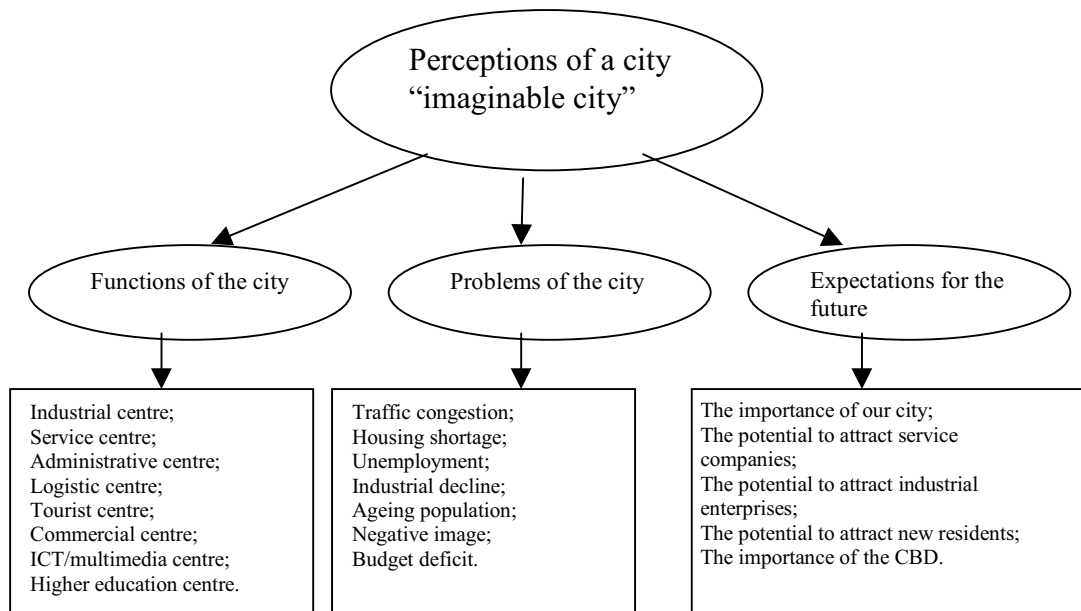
Perceptions of a city "imaginable city"

Functions of the city

Problems of the city

Expectations for the future

Industrial centre;
Service centre;
Administrative centre;
Logistic centre;
Tourist centre;
Commercial centre;
ICT/multimedia centre;
Higher education centre.

Traffic congestion;
Housing shortage;
Unemployment;
Industrial decline;
Ageing population;
Negative image;
Budget deficit.

The importance of our city;
The potential to attract service companies;
The potential to attract industrial enterprises;
The potential to attract new residents;
The importance of the CBD.